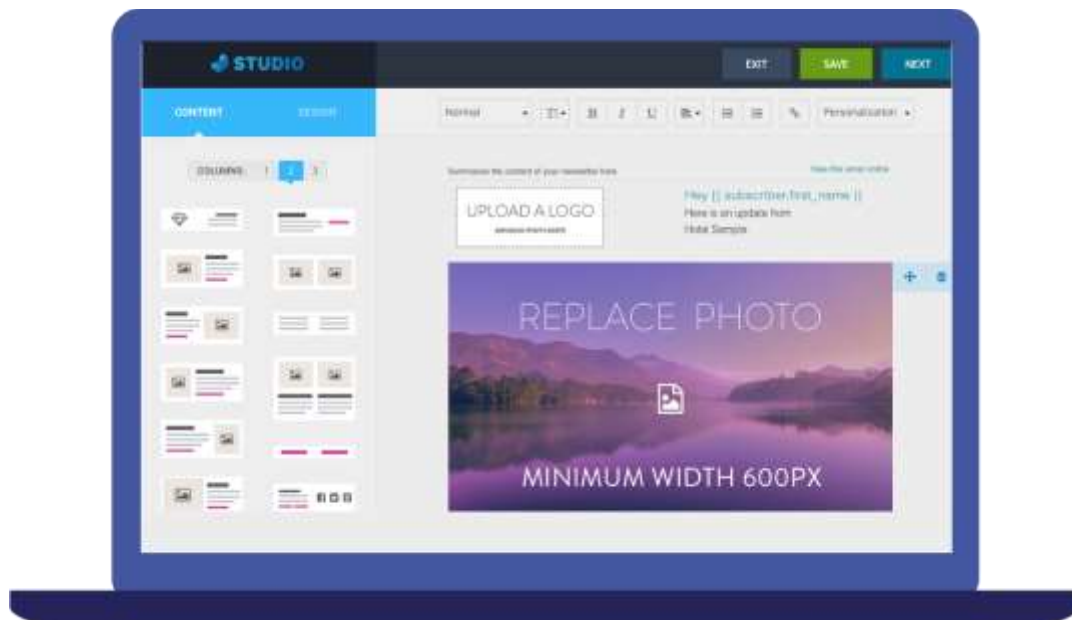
STUDIO

EXIT SAVE NEXT

CONTENT DESIGN

Normal B I U Personalization

COLUMNS 1 2 3

Summarize the content of your newsletter here

View this email online

UPLOAD A LOGO

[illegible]

Hey {{ subscriber.first_name }}
Here is an update from
Hotel Sample

REPLACE PHOTO

MINIMUM WIDTH 600PX